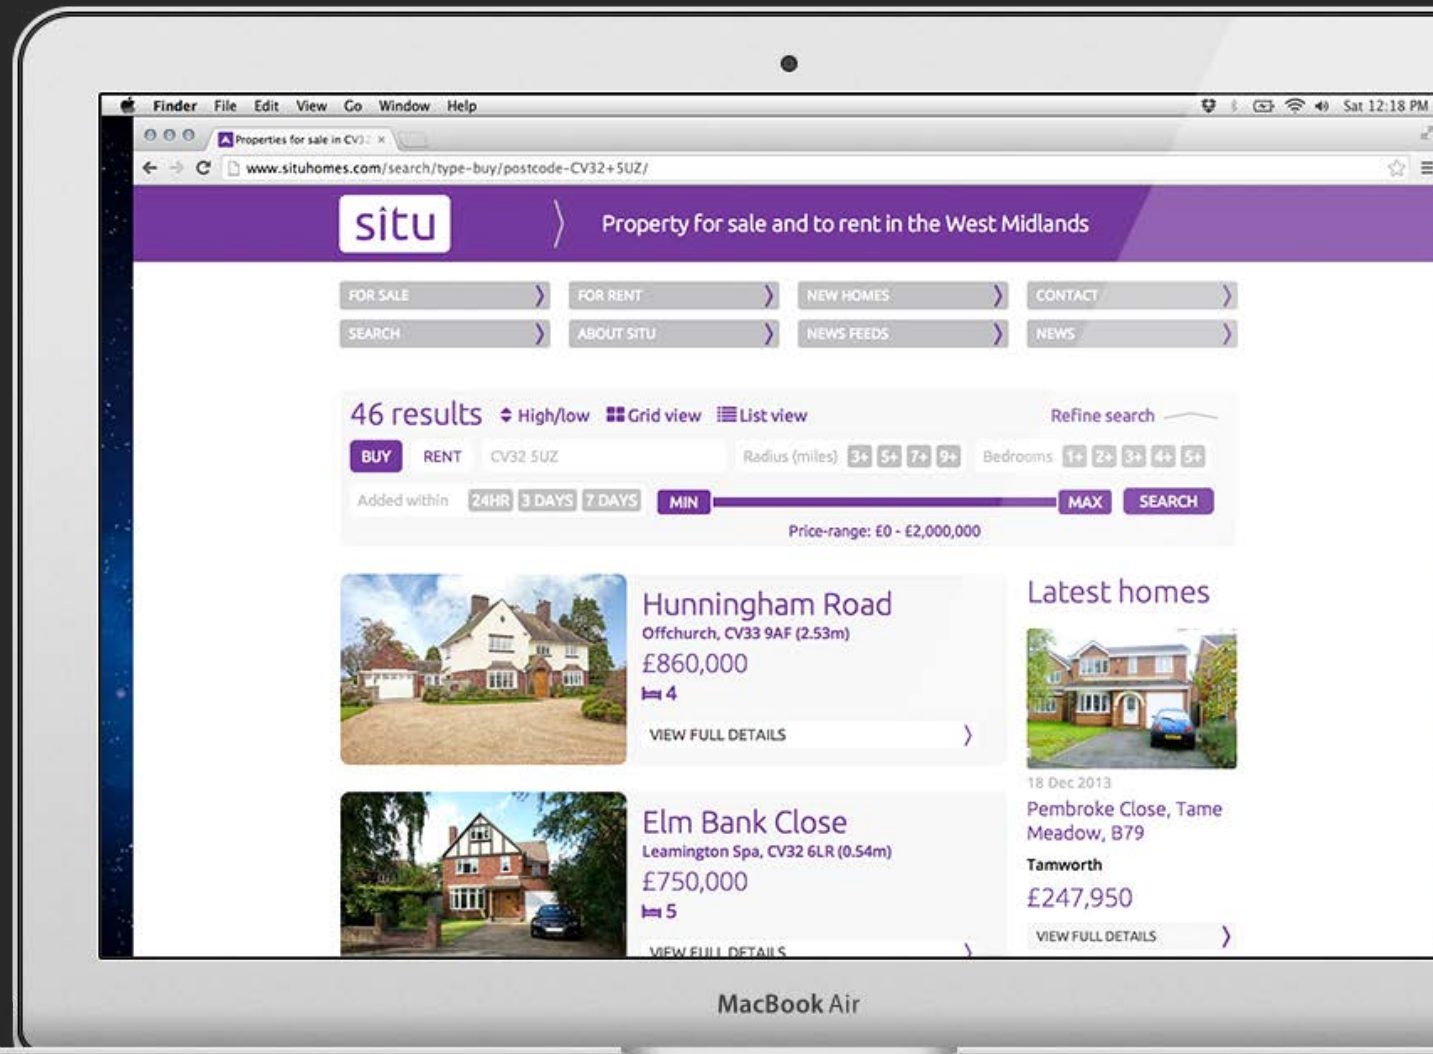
Finder File Edit View Go Window Help

Sat 12:18 PM

Properties for sale in CV3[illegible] ×

www.situhomes.com/search/type-buy/postcode-CV32+5UZ/

situ

Property for sale and to rent in the West Midlands

FOR SALE
FOR RENT
NEW HOMES
CONTACT
SEARCH
ABOUT SITU
NEWS FEEDS
NEWS

46 results High/low Grid view List view Refine search

BUY RENT CV32 5UZ Radius (miles) 3+ 5+ 7+ 9+ Bedrooms 1+ 2+ 3+ 4+ 5+

Added within 24HR 3 DAYS 7 DAYS MIN MAX SEARCH

Price-range: £0 - £2,000,000

Hunningham Road
Offchurch, CV33 9AF (2.53m)
£860,000
4
VIEW FULL DETAILS

Elm Bank Close
Leamington Spa, CV32 6LR (0.54m)
£750,000
5
VIEW FULL DETAILS

Latest homes

18 Dec 2013
Pembroke Close, Tame Meadow, B79
Tamworth
£247,950
VIEW FULL DETAILS

MacBook Air